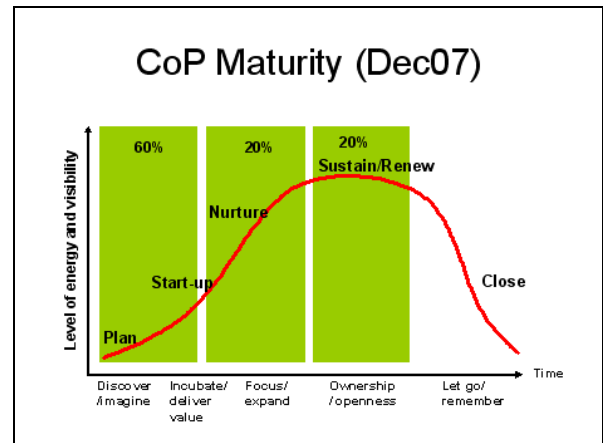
CoP Maturity (Dec07)

Level of energy and visibility

60%

20%

20%

Sustain/Renew

Nurture

Start-up

Plan

Close

Time

Discover /imagine

Incubate/ deliver value

Focus/ expand

Ownership /openness

Let go/ remember